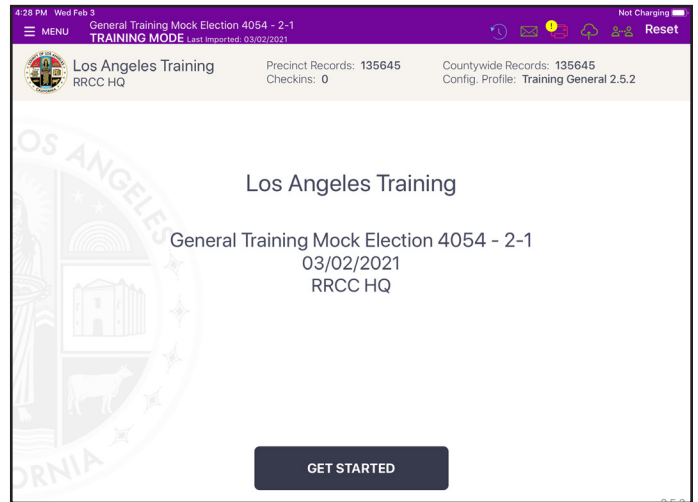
4:28 PM Wed Feb 3

Not Charging

MENU

General Training Mock Election 4054 - 2-1

TRAINING MODE Last Imported: 03/02/2021

Reset

Los Angeles Training
RRCC HQ

Precinct Records: 135645
Checkins: 0

Countywide Records: 135645
Config. Profile: Training General 2.5.2

Los Angeles Training

General Training Mock Election 4054 - 2-1
03/02/2021
RRCC HQ

GET STARTED